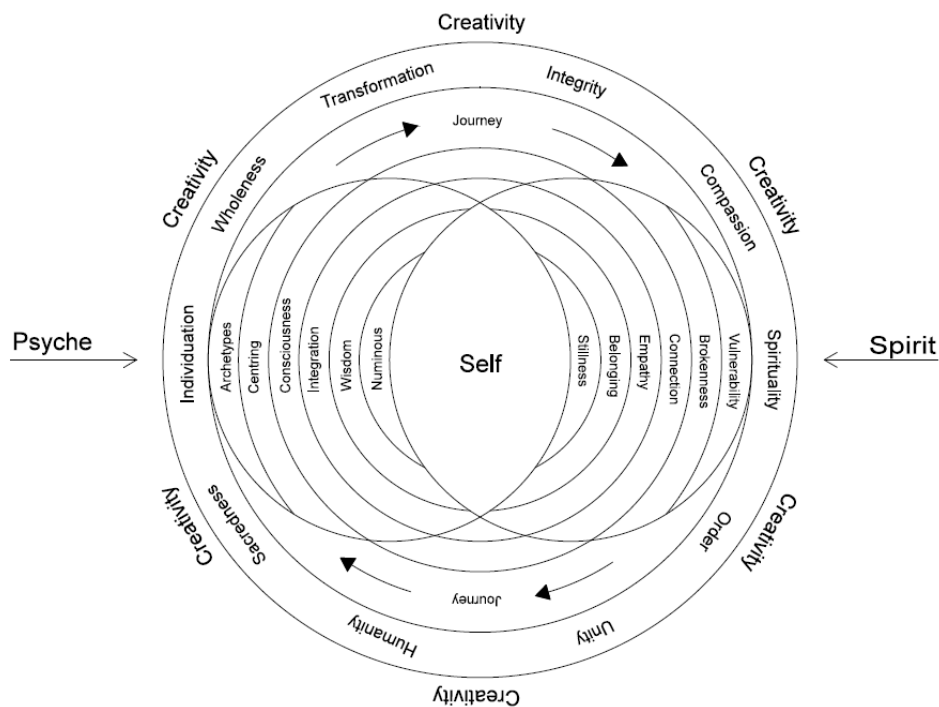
Creativity

Transformation

Integrity

Journey

Creativity

Wholeness

Creativity

Compassion

Psyche

Individuation

Archetypes

Centring

Consciousness

Integration

Wisdom

Numinous

Self

Stillness

Belonging

Empathy

Connection

Brokenness

Vulnerability

Spirituality

Spirit

Sacredness

Creativity

Order

Creativity

Journey

Humanity

Unity

Creativity